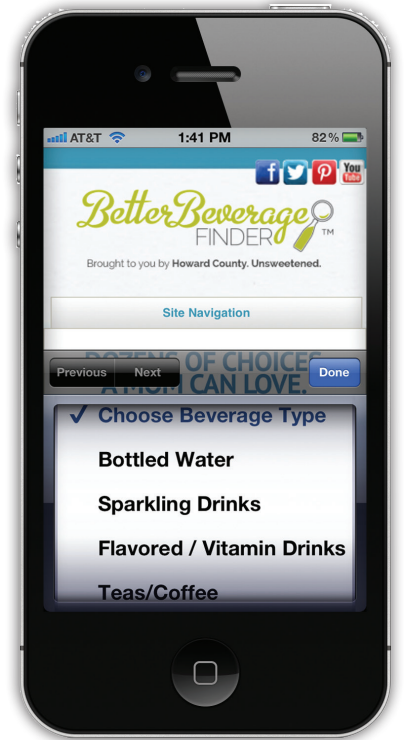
AT&T 1:41 PM 82%

You Tube

Better Beverage FINDER ™

Brought to you by Howard County. Unsweetened.

Site Navigation

DOZENS OF CHOICES A MOM CAN LOVE.

Previous Next Done

✓ Choose Beverage Type

Bottled Water

Sparkling Drinks

Flavored / Vitamin Drinks

Teas/Coffee